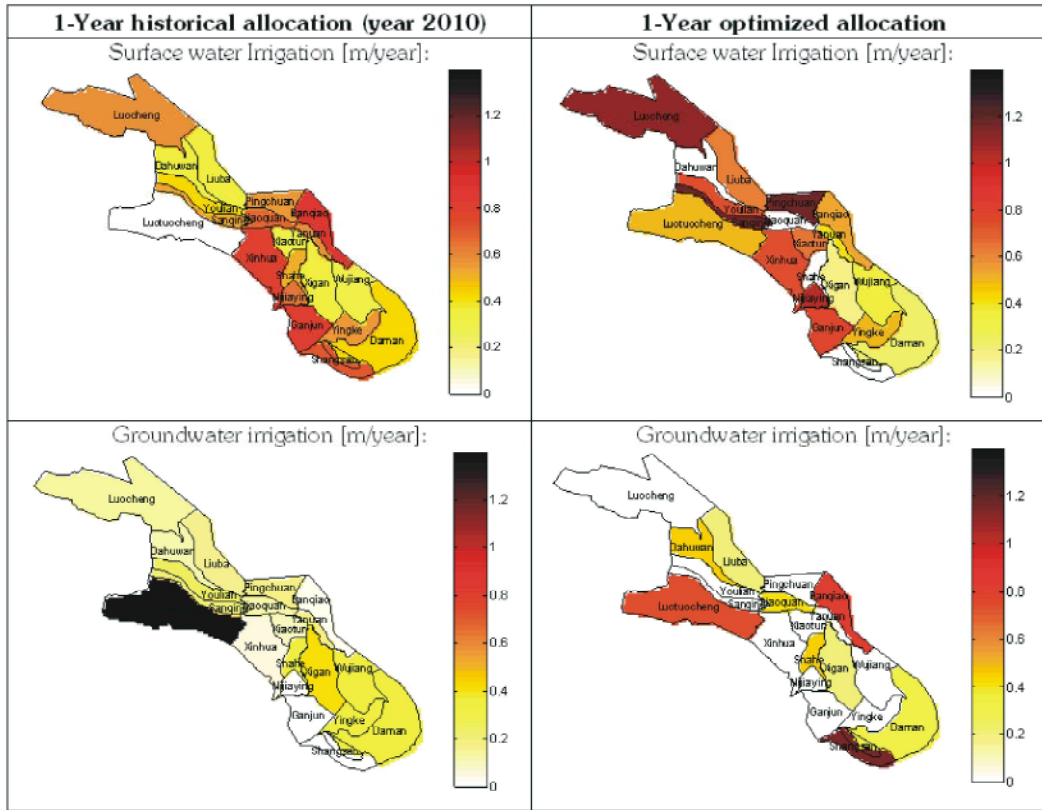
| 1-Year historical allocation (year 2010) | 1-Year optimized allocation |
|---|---|
| Surface water Irrigation [m/year]: Luocheng, Dahuwan, Liuba, Luotuocheng, Pingchuan, Youlan, Sangin, Gaoquan, Banqiao, Yaquan, Xiaotun, Xinhua, Shahe, Xigan, Wujiang, Nijiaying, Ganjun, Yingke, Daman, Shangqin; 1.2, 1, 0.8, 0.6, 0.4, 0.2, 0 | Surface water Irrigation [m/year]: Luocheng, Dahuwan, Liuba, Pingchuan, Luotuocheng, Youlan, Sangin, Gaoquan, Banqiao, Yaquan, Xiaotun, Xinhua, Shahe, Xigan, Wujiang, Nijiaying, Ganjun, Yingke, Daman, Shangqin; 1.2, 1, 0.8, 0.6, 0.4, 0.2, 0 |
| Groundwater irrigation [m/year]: Luocheng, Dahuwan, Liuba, Pingchuan, Youlan, Sangin, Gaoquan, Banqiao, Yaquan, Xiaotun, Xinhua, Shahe, Xigan, Wujiang, Nijiaying, Ganjun, Yingke, Daman, Shangqin; 1.2, 1, 0.8, 0.6, 0.4, 0.2, 0 | Groundwater irrigation [m/year]: Luocheng, Dahuwan, Liuba, Pingchuan, Luotuocheng, Youlan, Sangin, Gaoquan, Banqiao, Yaquan, Xiaotun, Xinhua, Shahe, Xigan, Wujiang, Nijiaying, Ganjun, Yingke, Daman, Shangqin; 1.2, 1, 0.0, 0.6, 0.4, 0.2, 0 |